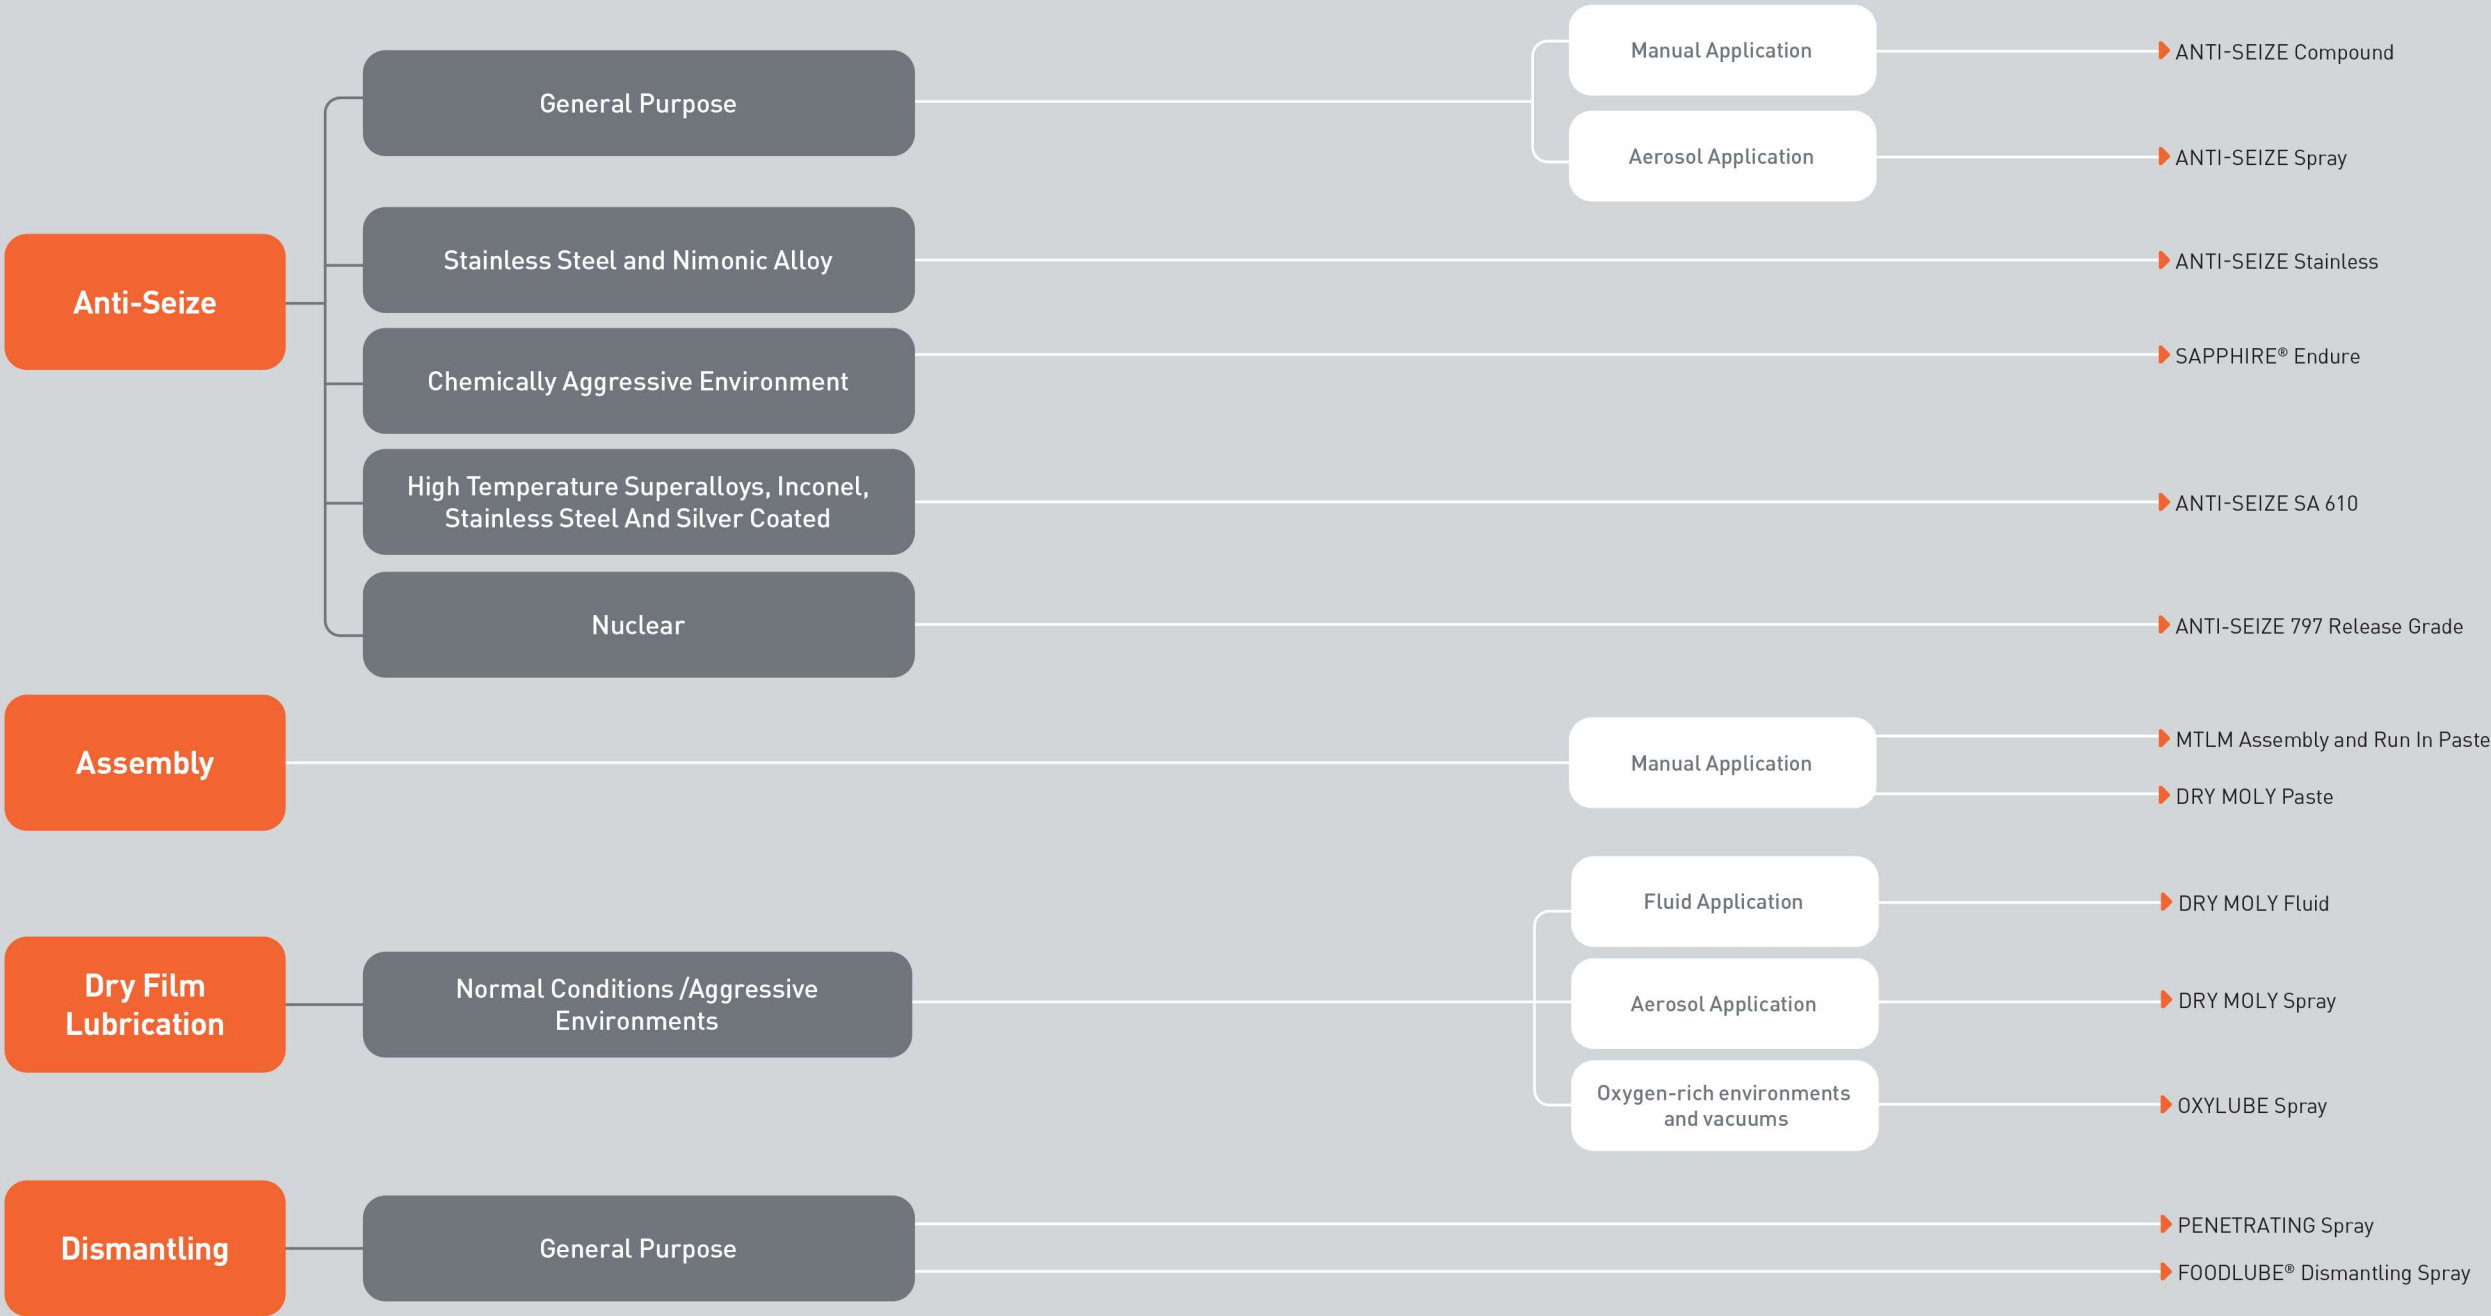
Anti-Seize

General Purpose

Manual Application

ANTI-SEIZE Compound

Aerosol Application

ANTI-SEIZE Spray

Stainless Steel and Nimonic Alloy

ANTI-SEIZE Stainless

Chemically Aggressive Environment

SAPPHIRE® Endure

High Temperature Superalloys, Inconel, Stainless Steel And Silver Coated

ANTI-SEIZE SA 610

Nuclear

ANTI-SEIZE 797 Release Grade

Assembly

Manual Application

MTLM Assembly and Run In Paste

DRY MOLY Paste

Dry Film Lubrication

Normal Conditions /Aggressive Environments

Fluid Application

DRY MOLY Fluid

Aerosol Application

DRY MOLY Spray

Oxygen-rich environments and vacuums

OXYLUBE Spray

Dismantling

General Purpose

PENETRATING Spray

FOODLUBE® Dismantling Spray